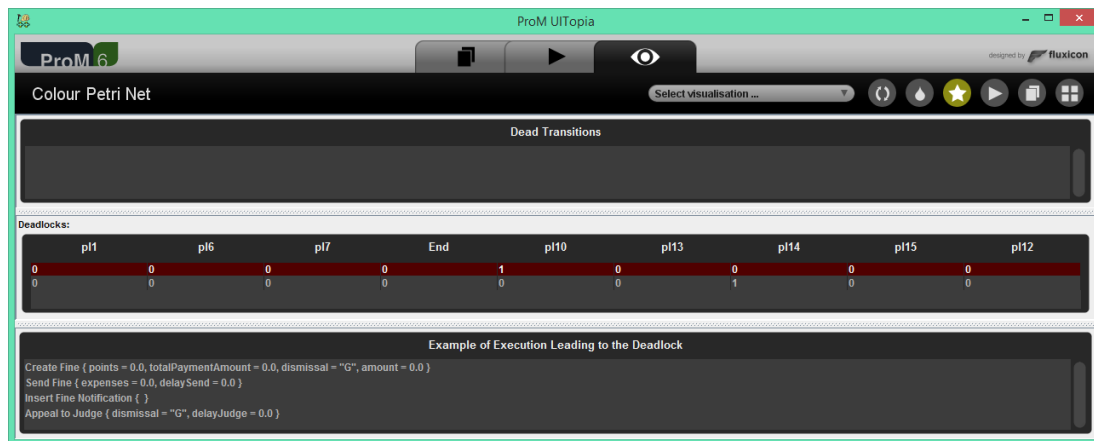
ProM UITopia

ProM 6

designed by fluxicon

Colour Petri Net

Select visualisation ...

Dead Transitions

Deadlocks:

| pl1 | pl6 | pl7 | End | pl10 | pl13 | pl14 | pl15 | pl12 |
|---|---|---|---|---|---|---|---|---|
| 0 | 0 | 0 | 0 | 1 | 0 | 0 | 0 | 0 |
| 0 | 0 | 0 | 0 | 0 | 0 | 1 | 0 | 0 |

Example of Execution Leading to the Deadlock

Create Fine { points = 0.0, totalPaymentAmount = 0.0, dismissal = "G", amount = 0.0 }
Send Fine { expenses = 0.0, delaySend = 0.0 }
Insert Fine Notification { }
Appeal to Judge { dismissal = "G", delayJudge = 0.0 }